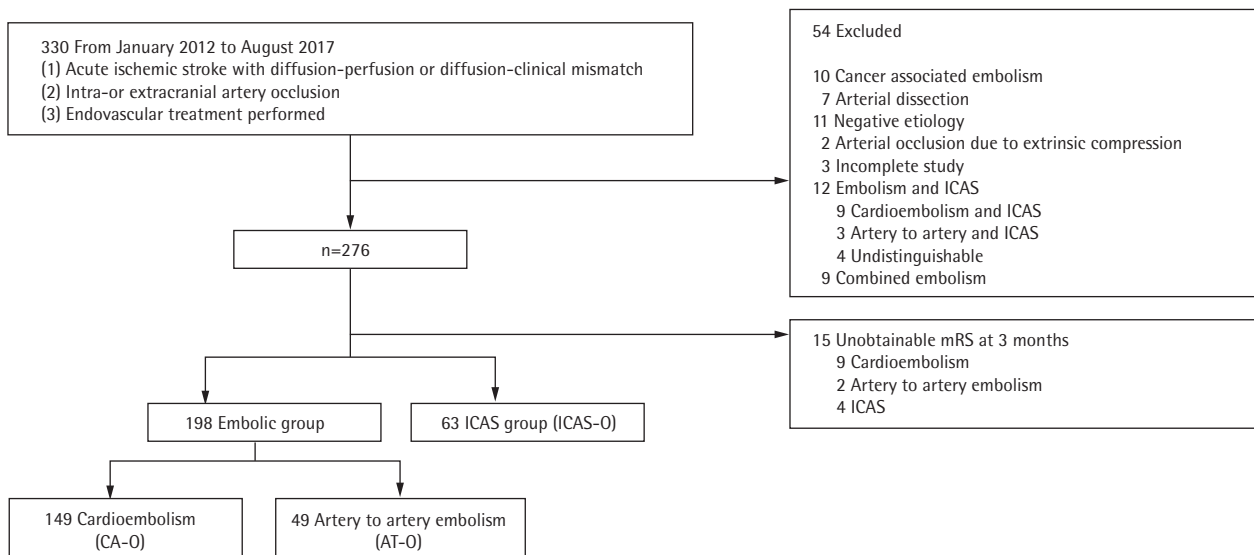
330 From January 2012 to August 2017
(1) Acute ischemic stroke with diffusion-perfusion or diffusion-clinical mismatch
(2) Intra-or extracranial artery occlusion
(3) Endovascular treatment performed

54 Excluded

10 Cancer associated embolism
7 Arterial dissection
11 Negative etiology
2 Arterial occlusion due to extrinsic compression
3 Incomplete study
12 Embolism and ICAS
9 Cardioembolism and ICAS
3 Artery to artery and ICAS
4 Undistinguishable
9 Combined embolism

n=276

15 Unobtainable mRS at 3 months
9 Cardioembolism
2 Artery to artery embolism
4 ICAS

198 Embolic group

63 ICAS group (ICAS-O)

149 Cardioembolism (CA-O)

49 Artery to artery embolism (AT-O)